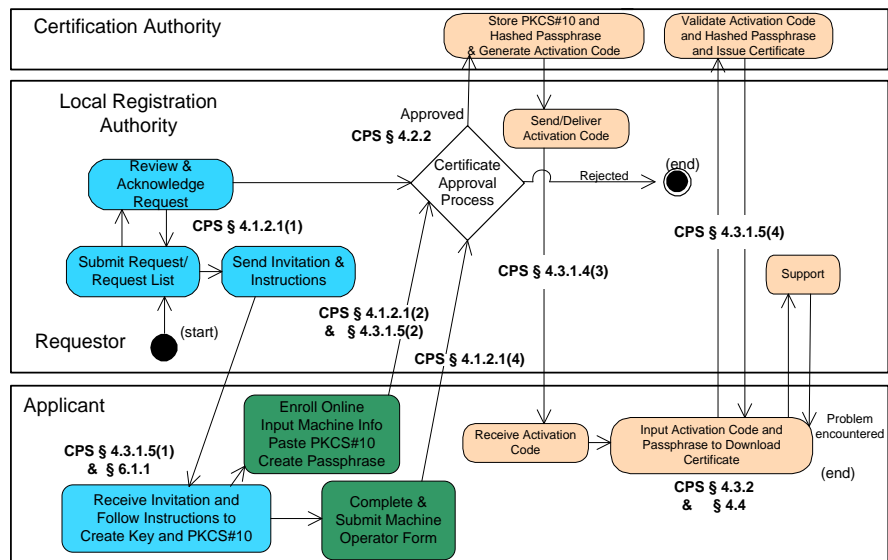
Certification Authority

Store PKCS#10 and Hashed Passphrase & Generate Activation Code

Validate Activation Code and Hashed Passphrase and Issue Certificate

Local Registration Authority

Approved

CPS § 4.2.2

Send/Deliver Activation Code

Review & Acknowledge Request

Certificate Approval Process

Rejected

(end)

CPS § 4.1.2.1(1)

CPS § 4.3.1.5(4)

Submit Request/ Request List

Send Invitation & Instructions

CPS § 4.3.1.4(3)

Support

CPS § 4.1.2.1(2) & § 4.3.1.5(2)

Requestor

(start)

CPS § 4.1.2.1(4)

Applicant

Enroll Online Input Machine Info Paste PKCS#10 Create Passphrase

Receive Activation Code

Input Activation Code and Passphrase to Download Certificate

Problem encountered

CPS § 4.3.1.5(1) & § 6.1.1

(end)

CPS § 4.3.2 & § 4.4

Receive Invitation and Follow Instructions to Create Key and PKCS#10

Complete & Submit Machine Operator Form